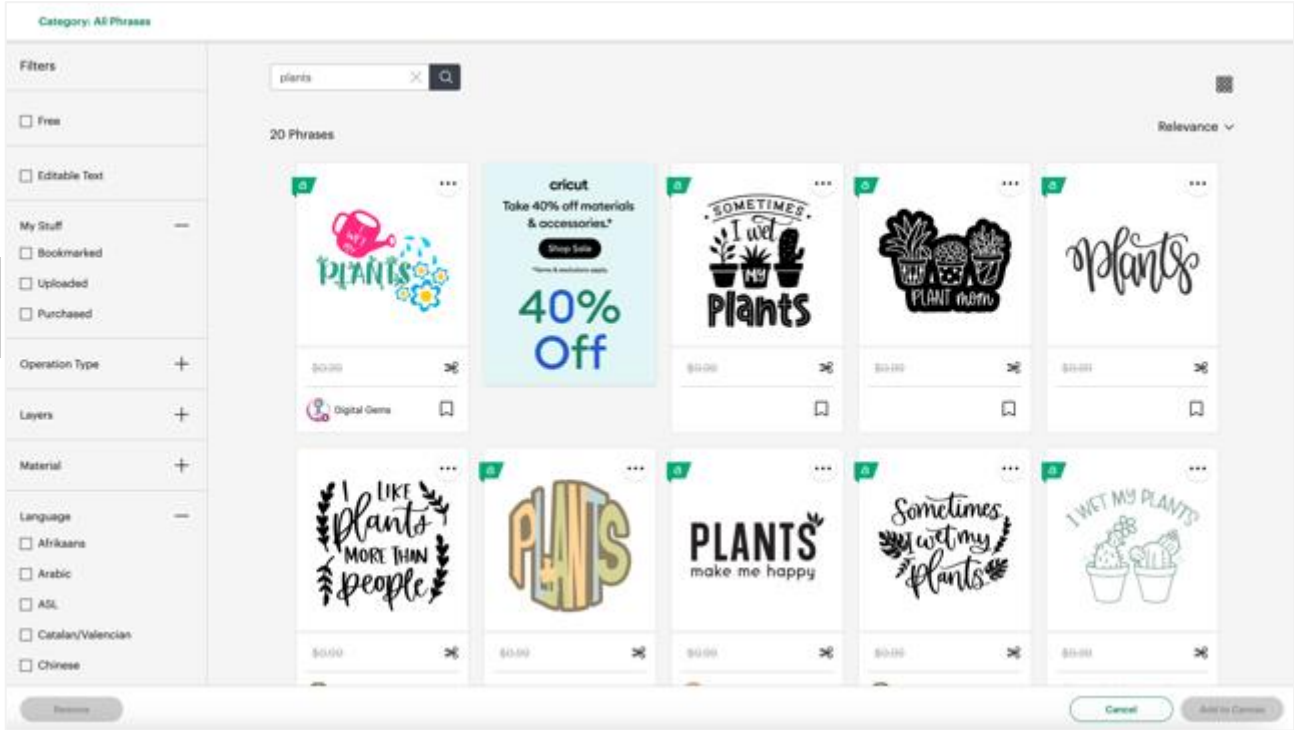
Category: All Phrases

Filters

Free

Editable Text

My Stuff

Bookmarked

Uploaded

Purchased

Operation Type

Layers

Material

Language

Afrikaans

Arabic

ASL

Catalan/Valencian

Chinese

plants

20 Phrases

Relevance

PLANTS

$0.00

Digital Gems

cricut

Take 40% off materials & accessories.*

Shop Sale

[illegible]

40% Off

SOMETIMES I wet MY Plants

$0.00

PLANT mom

$0.00

Plants

$0.00

I LIKE Plants MORE THAN People

$0.00

PLANTS

$0.00

PLANTS make me happy

$0.00

Sometimes I wet my Plants

$0.00

I WET MY PLANTS

$0.00

Remove

Cancel

Add to Canvas